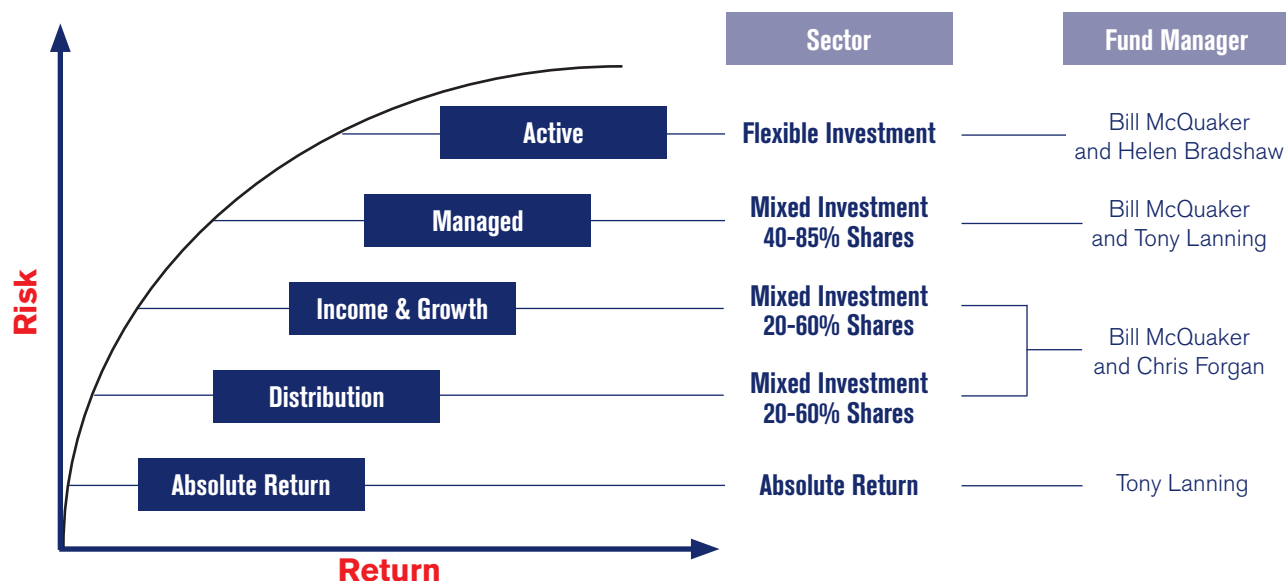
Sector

Fund Manager

Active

Flexible Investment

Bill McQuaker and Helen Bradshaw

Managed

Mixed Investment 40-85% Shares

Bill McQuaker and Tony Lanning

Income & Growth

Mixed Investment 20-60% Shares

Distribution

Mixed Investment 20-60% Shares

Bill McQuaker and Chris Forgan

Absolute Return

Absolute Return

Tony Lanning

Risk

Return